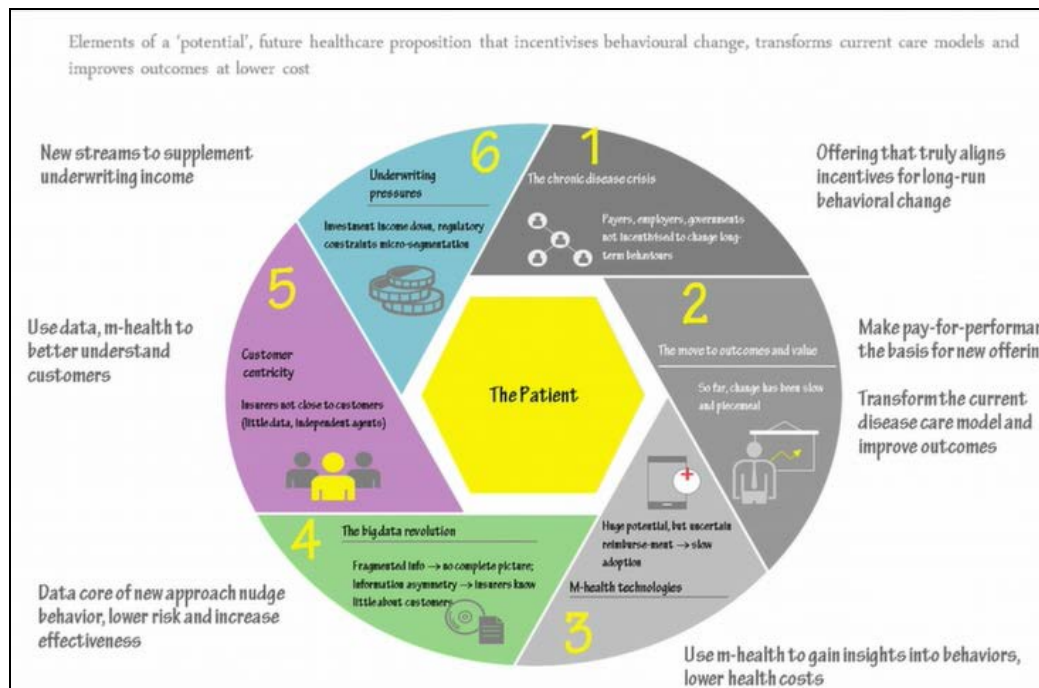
Elements of a 'potential', future healthcare proposition that incentivises behavioural change, transforms current care models and improves outcomes at lower cost

New streams to supplement underwriting income

6

Underwriting pressures

Investment income down, regulatory constraints micro-segmentation

1

The chronic disease crisis

Payers, employers, governments not incentivised to change long-term behaviours

Offering that truly aligns incentives for long-run behavioral change

5

Use data, m-health to better understand customers

Customer centricity

Insurers not close to customers (little data, independent agents)

The Patient

2

The move to outcomes and value

So far, change has been slow and piecemeal

Make pay-for-performan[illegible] the basis for new offerin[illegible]

Transform the current disease care model and improve outcomes

4

The big data revolution

Fragmented info → no complete picture; information asymmetry → insurers know little about customers

Huge potential, but uncertain reimburse-ment → slow adoption

M-health technologies

3

Data core of new approach nudge behavior, lower risk and increase effectiveness

Use m-health to gain insights into behaviors, lower health costs